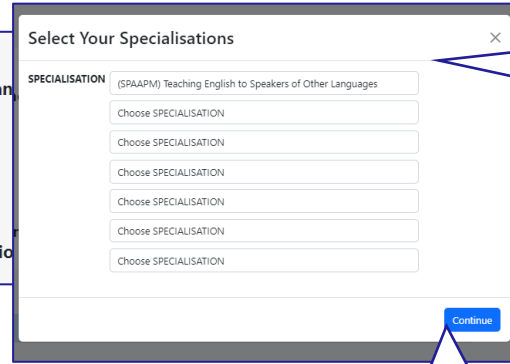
Select Your Specialisations

×

SPECIALISATION

(SPAAPM) Teaching English to Speakers of Other Languages

Choose SPECIALISATION

Choose SPECIALISATION

Choose SPECIALISATION

Choose SPECIALISATION

Choose SPECIALISATION

Choose SPECIALISATION

Continue